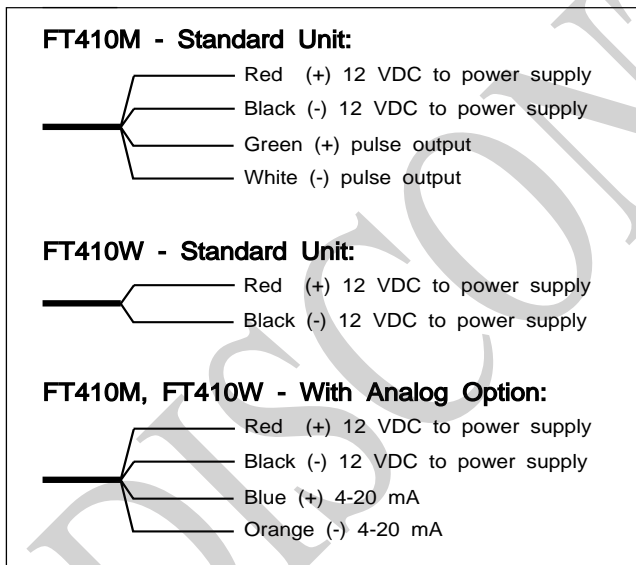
FT410M - Standard Unit:

Red (+) 12 VDC to power supply
Black (-) 12 VDC to power supply
Green (+) pulse output
White (-) pulse output

FT410W - Standard Unit:

Red (+) 12 VDC to power supply
Black (-) 12 VDC to power supply

FT410M, FT410W - With Analog Option:

Red (+) 12 VDC to power supply
Black (-) 12 VDC to power supply
Blue (+) 4-20 mA
Orange (-) 4-20 mA

DISCON